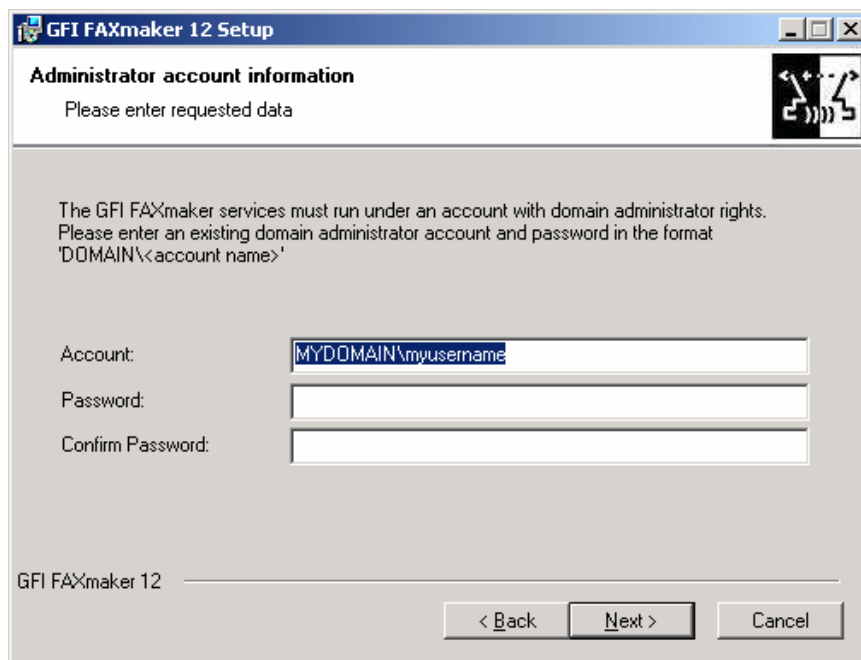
GFI FAXmaker 12 Setup

Administrator account information

Please enter requested data

The GFI FAXmaker services must run under an account with domain administrator rights. Please enter an existing domain administrator account and password in the format 'DOMAIN\<account name>'

Account: MYDOMAIN\myusername

Password:

Confirm Password:

GFI FAXmaker 12

< Back

Next >

Cancel